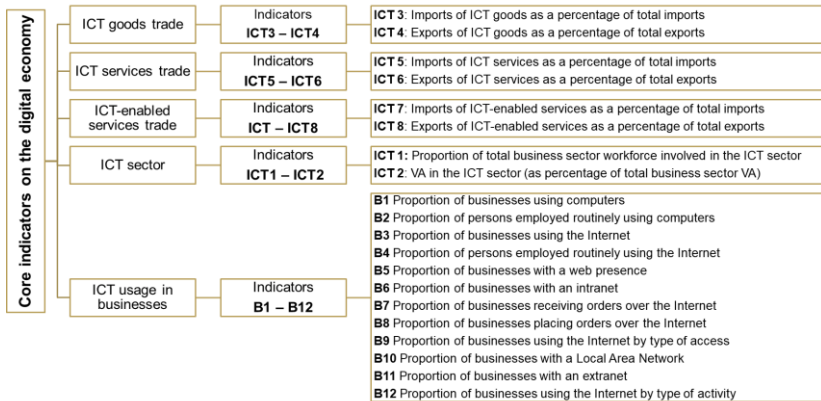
Core indicators on the digital economy

ICT goods trade
Indicators
ICT3 – ICT4
ICT 3: Imports of ICT goods as a percentage of total imports
ICT 4: Exports of ICT goods as a percentage of total exports

ICT services trade
Indicators
ICT5 – ICT6
ICT 5: Imports of ICT services as a percentage of total imports
ICT 6: Exports of ICT services as a percentage of total exports

ICT-enabled services trade
Indicators
ICT – ICT8
ICT 7: Imports of ICT-enabled services as a percentage of total imports
ICT 8: Exports of ICT-enabled services as a percentage of total exports

ICT sector
Indicators
ICT1 – ICT2
ICT 1: Proportion of total business sector workforce involved in the ICT sector
ICT 2: VA in the ICT sector (as percentage of total business sector VA)

ICT usage in businesses
Indicators
B1 – B12
B1 Proportion of businesses using computers
B2 Proportion of persons employed routinely using computers
B3 Proportion of businesses using the Internet
B4 Proportion of persons employed routinely using the Internet
B5 Proportion of businesses with a web presence
B6 Proportion of businesses with an intranet
B7 Proportion of businesses receiving orders over the Internet
B8 Proportion of businesses placing orders over the Internet
B9 Proportion of businesses using the Internet by type of access
B10 Proportion of businesses with a Local Area Network
B11 Proportion of businesses with an extranet
B12 Proportion of businesses using the Internet by type of activity